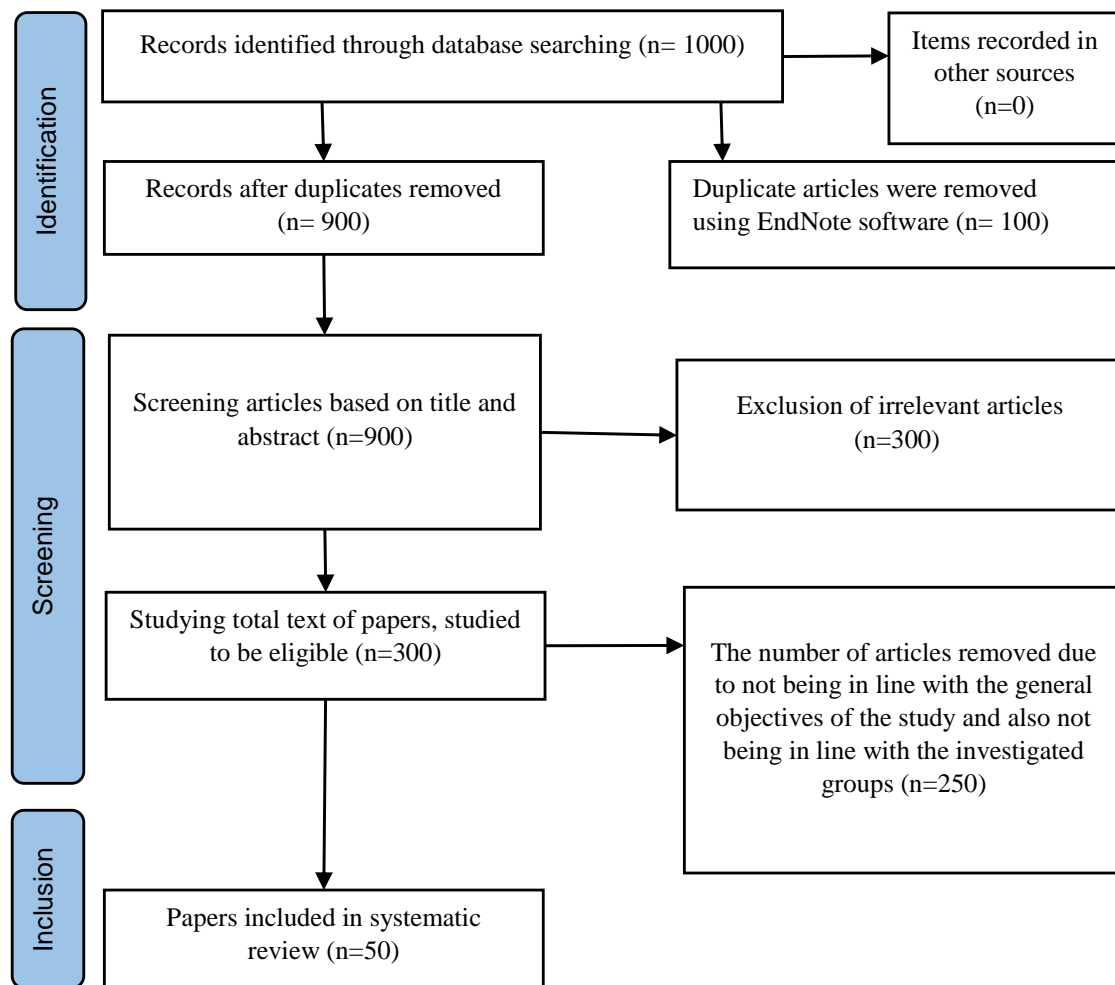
Identification

Records identified through database searching (n= 1000)

Items recorded in other sources (n=0)

Records after duplicates removed (n= 900)

Duplicate articles were removed using EndNote software (n= 100)

Screening

Screening articles based on title and abstract (n=900)

Exclusion of irrelevant articles (n=300)

Studying total text of papers, studied to be eligible (n=300)

The number of articles removed due to not being in line with the general objectives of the study and also not being in line with the investigated groups (n=250)

Inclusion

Papers included in systematic review (n=50)